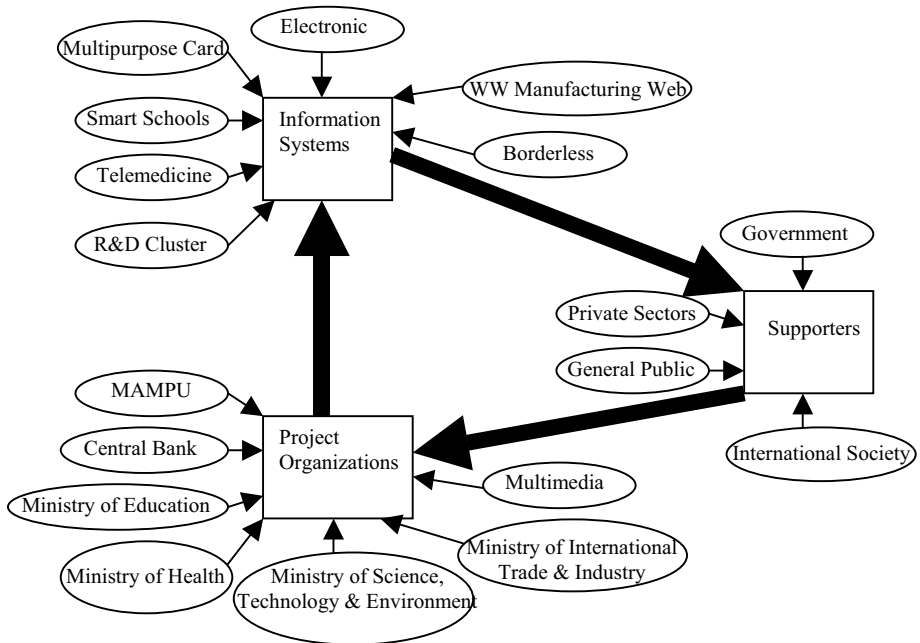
Electronic

Multipurpose Card

WW Manufacturing Web

Smart Schools

Information Systems

Borderless

Telemedicine

R&D Cluster

Government

Private Sectors

Supporters

General Public

MAMPU

Central Bank

Project Organizations

International Society

Multimedia

Ministry of Education

Ministry of International Trade & Industry

Ministry of Health

Ministry of Science, Technology & Environment